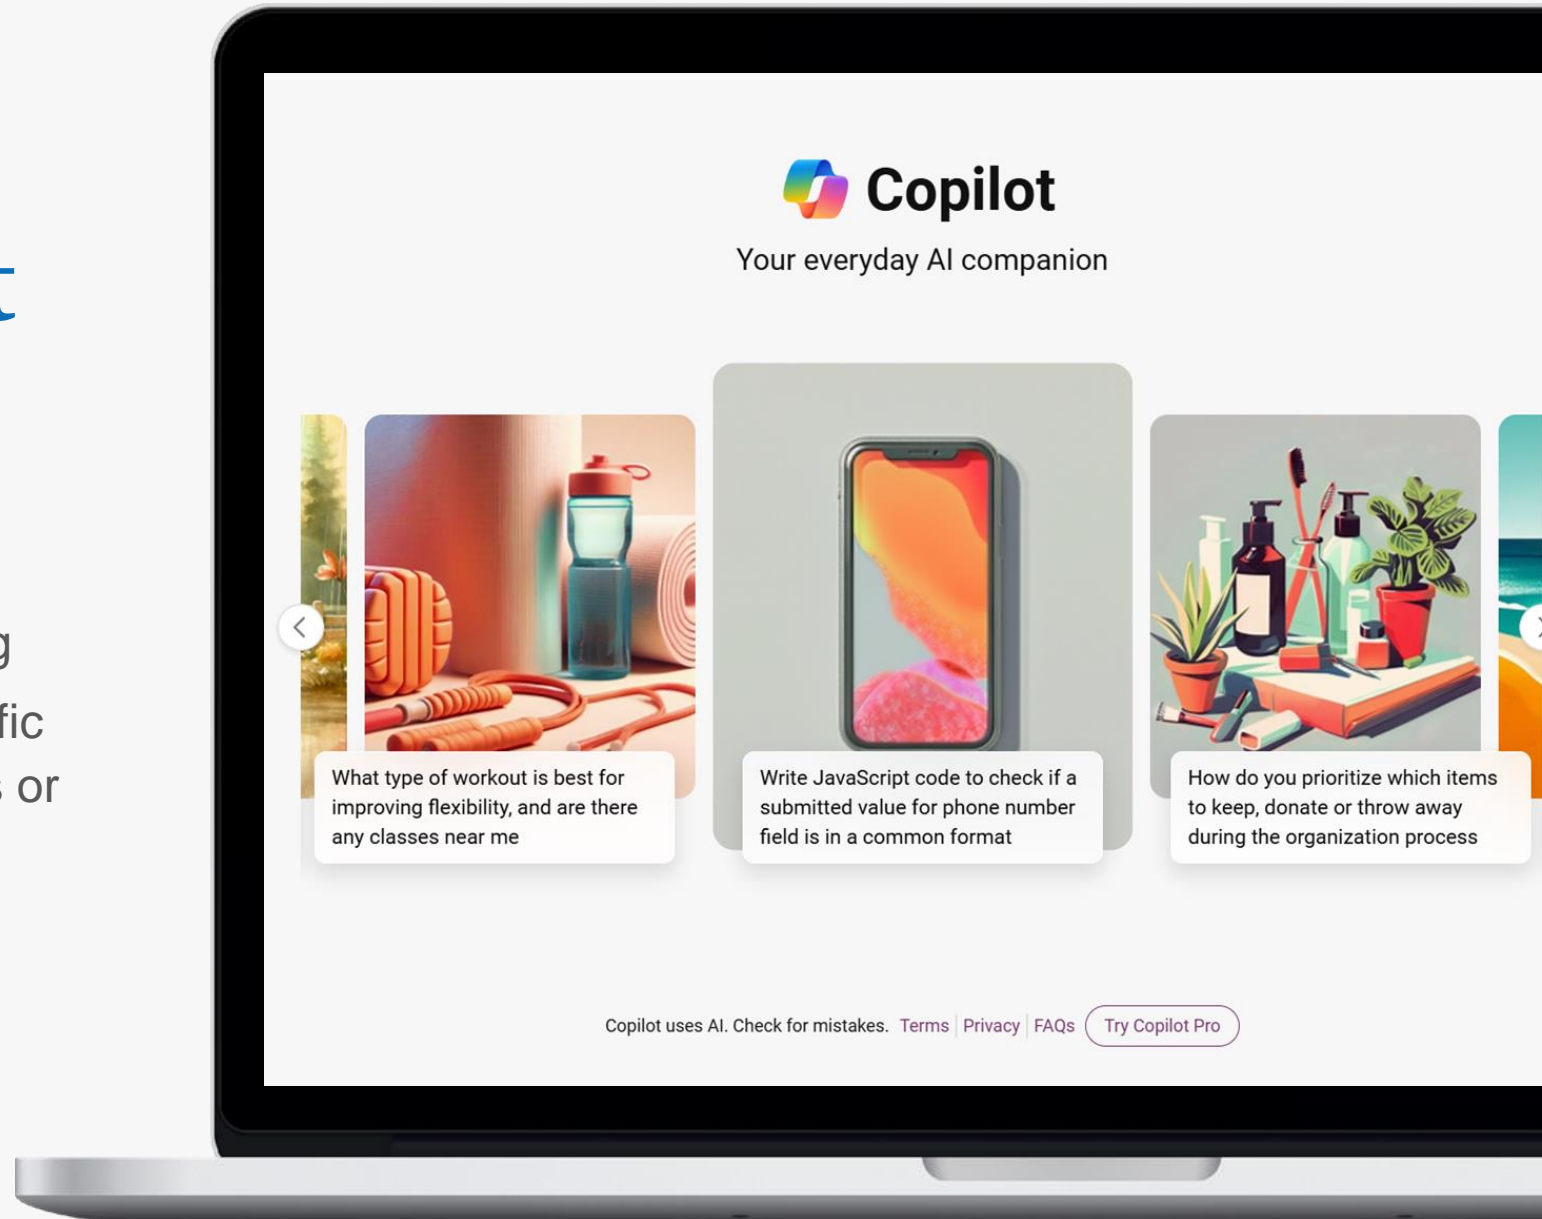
t

g
fic
; or

Copilot

Your everyday AI companion

What type of workout is best for improving flexibility, and are there any classes near me

Write JavaScript code to check if a submitted value for phone number field is in a common format

How do you prioritize which items to keep, donate or throw away during the organization process

Copilot uses AI. Check for mistakes. Terms | Privacy | FAQs Try Copilot Pro